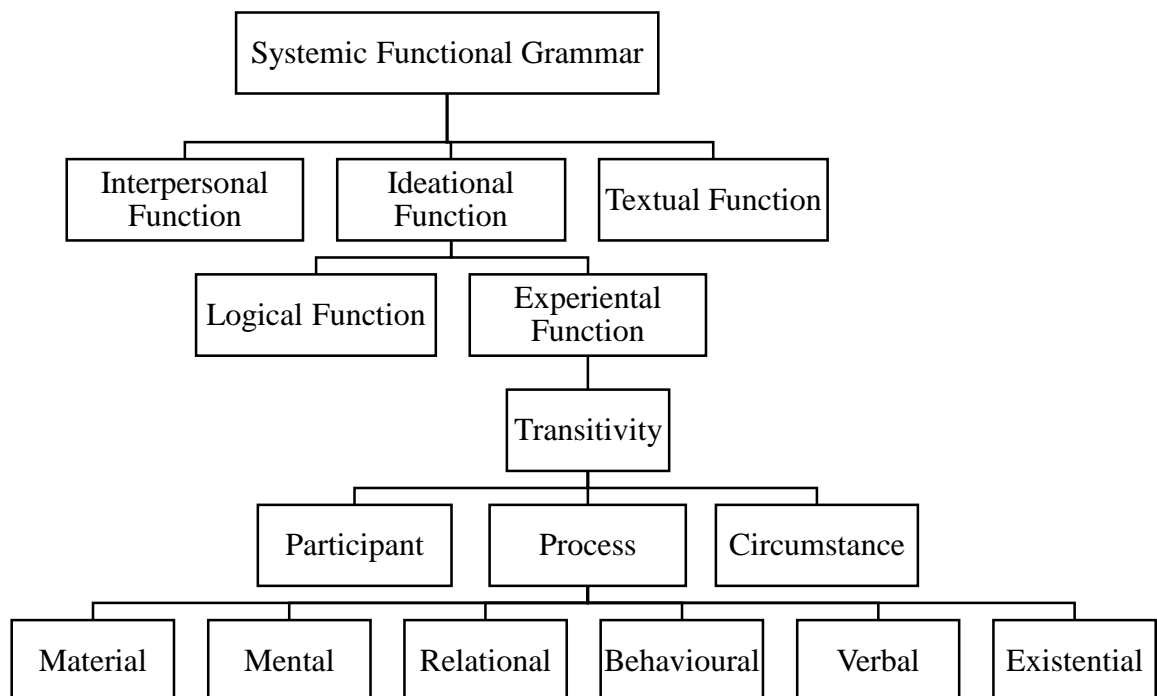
Systemic Functional Grammar

Interpersonal Function

Ideational Function

Textual Function

Logical Function

Experiental Function

Transitivity

Participant

Process

Circumstance

Material

Mental

Relational

Behavioural

Verbal

Existential